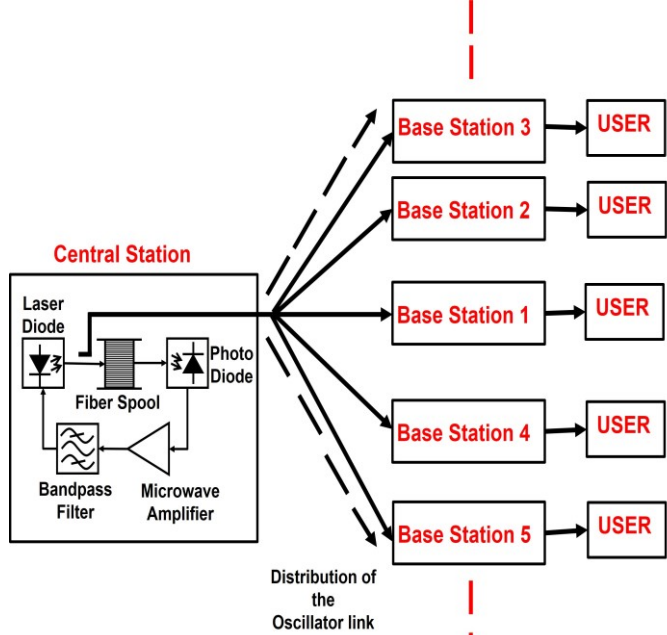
Central Station

Laser Diode

Photo Diode

Fiber Spool

Bandpass Filter

Microwave Amplifier

Base Station 3

USER

Base Station 2

USER

Base Station 1

USER

Base Station 4

USER

Base Station 5

USER

Distribution of the Oscillator link